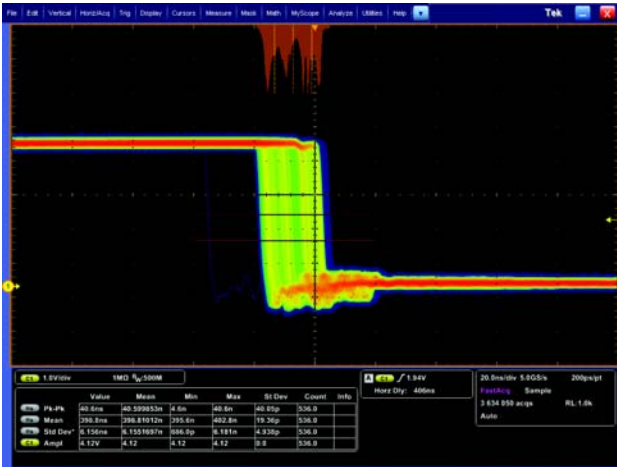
File Edit Vertical Horiz/Acq Trig Display Cursors Measure Mask Math MyScope Analyze Utilities Help

Tek

1

C1 1.0V/div 1MΩ $B_W$:500M

|  | Value | Mean | Min | Max | St Dev | Count | Info |
|---|---|---|---|---|---|---|---|
| Pk-Pk | 40.6ns | 40.599853n | 4.6n | 40.6n | 40.05p | 536.0 |  |
| Mean | 398.8ns | 398.81012n | 395.6n | 402.8n | 19.36p | 536.0 |  |
| Std Dev* | 6.156ns | 6.1551697n | 686.0p | 6.181n | 4.938p | 536.0 |  |
| Ampl | 4.12V | 4.12 | 4.12 | 4.12 | 0.0 | 536.0 |  |

A C1 / 1.94V
Horz Dly: 406ns

20.0ns/div 5.0GS/s 200ps/pt
FastAcq Sample
3 634 050 acqs RL:1.0k
Auto